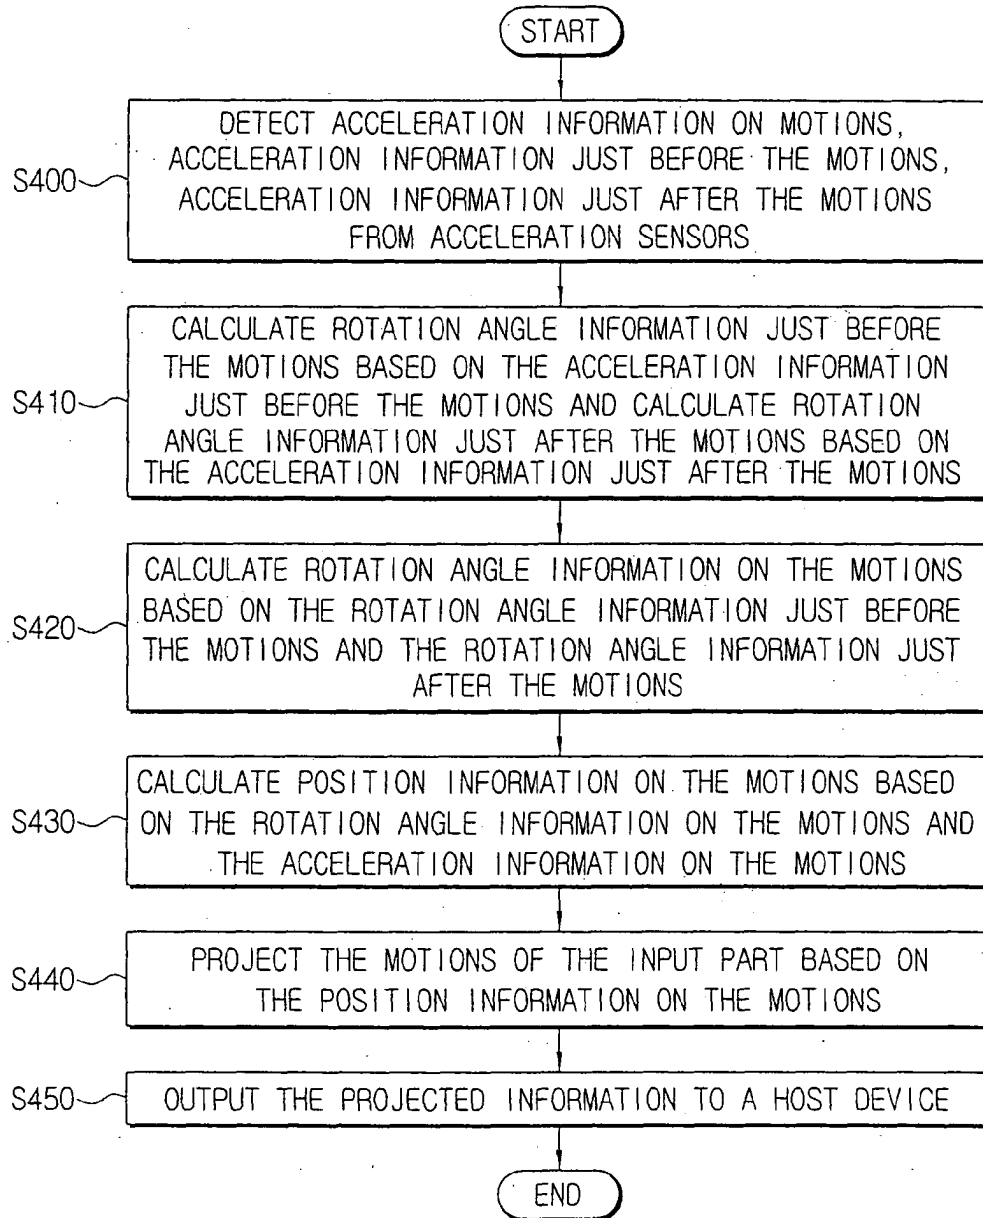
START

S400 DETECT ACCELERATION INFORMATION ON MOTIONS, ACCELERATION INFORMATION JUST BEFORE THE MOTIONS, ACCELERATION INFORMATION JUST AFTER THE MOTIONS FROM ACCELERATION SENSORS

S410 CALCULATE ROTATION ANGLE INFORMATION JUST BEFORE THE MOTIONS BASED ON THE ACCELERATION INFORMATION JUST BEFORE THE MOTIONS AND CALCULATE ROTATION ANGLE INFORMATION JUST AFTER THE MOTIONS BASED ON THE ACCELERATION INFORMATION JUST AFTER THE MOTIONS

S420 CALCULATE ROTATION ANGLE INFORMATION ON THE MOTIONS BASED ON THE ROTATION ANGLE INFORMATION JUST BEFORE THE MOTIONS AND THE ROTATION ANGLE INFORMATION JUST AFTER THE MOTIONS

S430 CALCULATE POSITION INFORMATION ON THE MOTIONS BASED ON THE ROTATION ANGLE INFORMATION ON THE MOTIONS AND THE ACCELERATION INFORMATION ON THE MOTIONS

S440 PROJECT THE MOTIONS OF THE INPUT PART BASED ON THE POSITION INFORMATION ON THE MOTIONS

S450 OUTPUT THE PROJECTED INFORMATION TO A HOST DEVICE

END